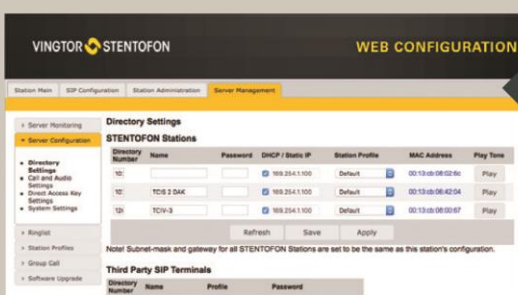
VINGTOR STENTOFON

WEB CONFIGURATION

Station Main | SIP Configuration | Station Administration | Server Management

› Server Monitoring
› Server Configuration
• Directory Settings
• Call and Audio Settings
• Direct Access Key Settings
• System Settings
› Ringlist
› Station Profiles
› Group Call
› Software Upgrade

Directory Settings

STENTOFON Stations

| Directory Number | Name | Password | DHCP / Static IP | Station Profile | MAC Address | Play Tone |
|---|---|---|---|---|---|---|
| 10: | | | 169.254.1.100 | Default | 00:13:cb:08:02:6c | Play |
| 10: | TCIS 2 DAK | | 169.254.1.100 | Default | 00:13:cb:06:42:04 | Play |
| 12: | TCIV-3 | | 169.254.1.100 | Default | 00:13:cb:08:00:67 | Play |

Refresh | Save | Apply

Note! Subnet-mask and gateway for all STENTOFON Stations are set to be the same as this station's configuration.

Third Party SIP Terminals

| Directory Number | Name | Profile | Password |
|---|---|---|---|